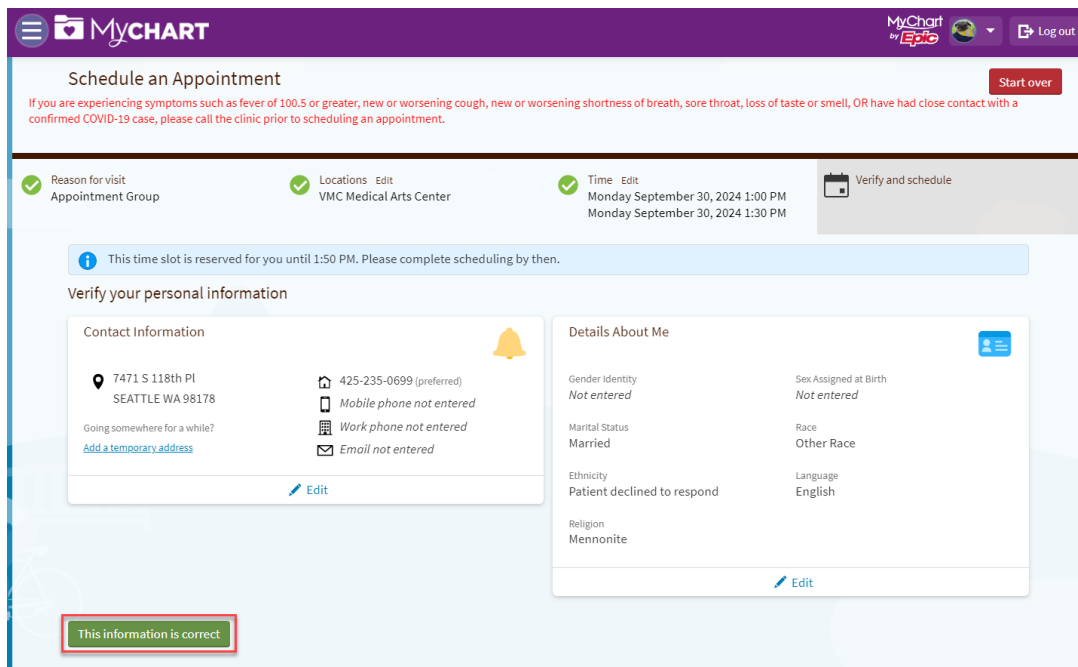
MyCHART

MyChart by Epic

Log out

Schedule an Appointment

Start over

If you are experiencing symptoms such as fever of 100.5 or greater, new or worsening cough, new or worsening shortness of breath, sore throat, loss of taste or smell, OR have had close contact with a confirmed COVID-19 case, please call the clinic prior to scheduling an appointment.

Reason for visit
Appointment Group

Locations Edit
VMC Medical Arts Center

Time Edit
Monday September 30, 2024 1:00 PM
Monday September 30, 2024 1:30 PM

Verify and schedule

This time slot is reserved for you until 1:50 PM. Please complete scheduling by then.

Verify your personal information

Contact Information

7471 S 118th Pl
SEATTLE WA 98178

Going somewhere for a while?
Add a temporary address

425-235-0699 (preferred)
Mobile phone not entered
Work phone not entered
Email not entered

Edit

Details About Me

Gender Identity
Not entered

Sex Assigned at Birth
Not entered

Marital Status
Married

Race
Other Race

Ethnicity
Patient declined to respond

Language
English

Religion
Mennonite

Edit

This information is correct